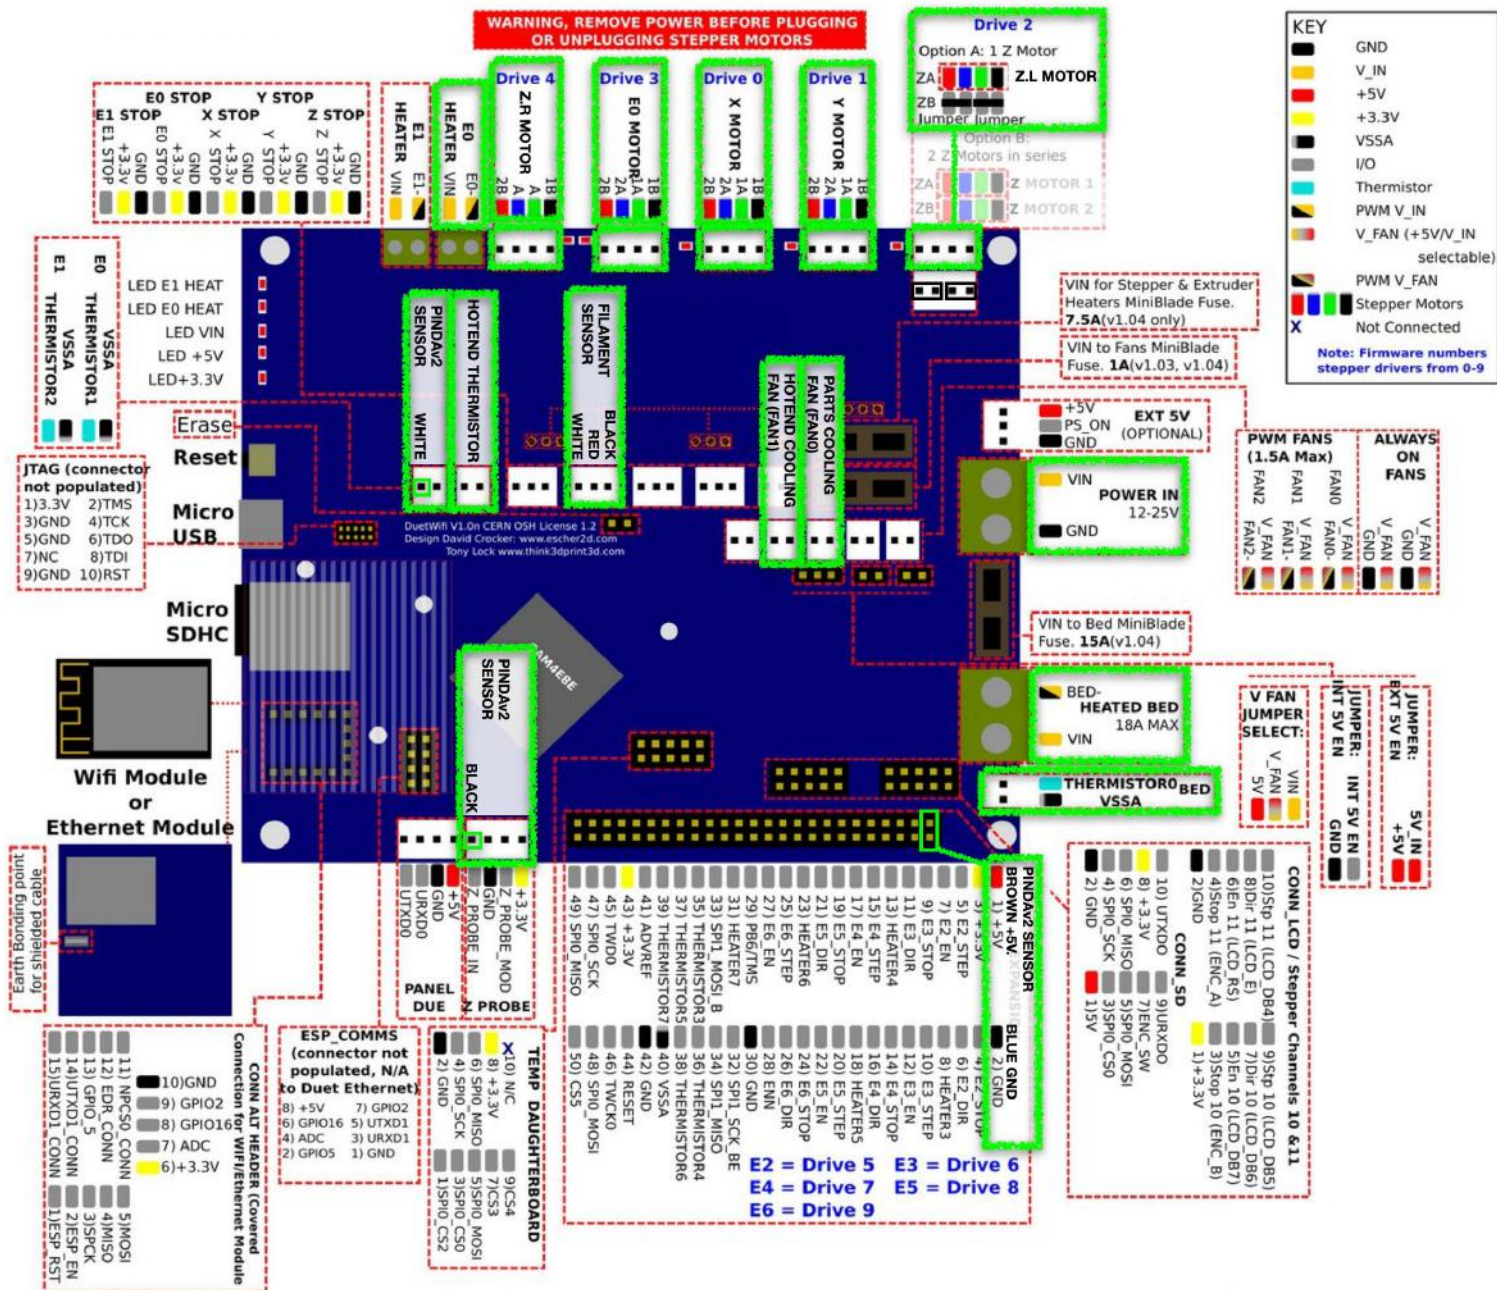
WARNING, REMOVE POWER BEFORE PLUGGING OR UNPLUGGING STEPPER MOTORS

Drive 2
Option A: 1 Z Motor
ZA
ZB
Z.L MOTOR
Jumper Jumper
Option B:
2 Z Motors in series
ZA Z MOTOR 1
ZB Z MOTOR 2

KEY
GND
V_IN
+5V
+3.3V
VSSA
I/O
Thermistor
PWM V_IN
V_FAN (+5V/V_IN selectable)
PWM V_FAN
Stepper Motors
X Not Connected
Note: Firmware numbers stepper drivers from 0-9

E0 STOP Y STOP
E1 STOP X STOP Z STOP
E1 STOP +3.3v GND E0 STOP +3.3v GND X STOP +3.3v GND Y STOP +3.3v GND Z STOP +3.3v GND

E1 HEATER VIN E1-
E0 HEATER VIN E0-

Drive 4
Z.R MOTOR
2B 2A 1A 1B
Drive 3
E0 MOTOR
2B 2A 1A 1B
Drive 0
X MOTOR
2B 2A 1A 1B
Drive 1
Y MOTOR
2B 2A 1A 1B

E1 THERMISTOR2 VSSA
E0 THERMISTOR1 VSSA

LED E1 HEAT
LED E0 HEAT
LED VIN
LED +5V
LED+3.3V

Erase
Reset

JTAG (connector not populated)
1)3.3V 2)TMS
3)GND 4)TCK
5)GND 6)TDO
7)NC 8)TDI
9)GND 10)RST

Micro USB
Micro SDHC

PINDAv2 SENSOR WHITE
HOTEND THERMISTOR
FILAMENT SENSOR BLACK RED WHITE
HOTEND COOLING FAN (FAN1)
PARTS COOLING FAN (FAN0)

DuetWifi V1.0n CERN OSH License 1.2
Design David Crocker: www.escher2d.com
Tony Lock www.think3dprint3d.com

VIN for Stepper & Extruder Heaters MiniBlade Fuse. 7.5A(v1.04 only)
VIN to Fans MiniBlade Fuse. 1A(v1.03, v1.04)

+5V
PS_ON
GND
EXT 5V (OPTIONAL)

VIN
POWER IN 12-25V
GND

PWM FANS (1.5A Max)
FAN2 FAN1 FAN0
FAN2- V_FAN FAN1- V_FAN FAN0- V_FAN
ALWAYS ON FANS
GND V_FAN GND V_FAN

VIN to Bed MiniBlade Fuse. 15A(v1.04)

BED-
HEATED BED 18A MAX
VIN

THERMISTOR0 BED
VSSA

V FAN JUMPER SELECT:
5V V_FAN VIN
JUMPER: INT 5V EN
INT 5V EN GND
JUMPER: EXT 5V EN
5V_IN +5V

Wifi Module
or
Ethernet Module

PINDAv2 SENSOR BLACK
AMAEBE

Earth Bonding point for shielded cable

UTXD0 URXD0 GND +5V
PANEL DUE
GND Z_PROBE_IN Z_PROBE_MOD +3.3V
Z PROBE

PINDAv2 SENSOR
BROWN +5V
BLUE GND

49) SPI0_MISO
47) SPI0_SCK
45) TWD0
43) +3.3V
41) ADVREF
39) THERMISTOR7
37) THERMISTOR5
35) THERMISTOR3
33) SPI1_MOSI_B
31) HEATER7
29) PB6/TMS
27) E6_EN
25) E6_STEP
23) HEATER6
21) E5_DIR
19) E5_STOP
17) E4_EN
15) E4_STEP
13) HEATER4
11) E3_DIR
9) E3_STOP
7) E2_EN
5) E2_STEP
3) +3.3V
1) +5V
50) CS5
48) SPI0_MOSI
46) TWCK0
44) RESET
42) GND
40) VSSA
38) THERMISTOR6
36) THERMISTOR4
34) SPI1_MISO
32) SPI1_SCK_BE
30) GND
28) ENN
26) E6_DIR
24) E6_STOP
22) E5_EN
20) E5_STEP
18) HEATER5
16) E4_DIR
14) E4_STOP
12) E3_EN
10) E3_STEP
8) HEATER3
6) E2_DIR
4) E2_STOP
2) GND

E2 = Drive 5 E3 = Drive 6
E4 = Drive 7 E5 = Drive 8
E6 = Drive 9

2) GND
4) SPI0_SCK
6) SPI0_MISO
8) +3.3V
10) UTXD0
1)5V
3)SPI0_CS0
5)SPI0_MOSI
7)ENC_SW
9)URXD0
CONN_SD
2)GND
4)Stop 11 (ENC_A)
6)En 11 (LCD_RS)
8)Dir 11 (LCD_E)
10)Stp 11 (LCD_DB4)
1)+3.3V
3)Stop 10 (ENC_B)
5)En 10 (LCD_DB7)
7)Dir 10 (LCD_DB6)
9)Stp 10 (LCD_DB5)
CONN_LCD / Stepper Channels 10 &11

15)URXD1_CONN
14)UTXD1_CONN
13) GPIO_5
12) EDR_CONN
11) NPCS0_CONN
10)GND
9) GPIO2
8) GPIO16
7) ADC
6)+3.3V
1)ESP_RST
2)ESP_EN
3)SPCK
4)MISO
5)MOSI
CONN ALT HEADER (Covered Connection for WiFi/Ethernet Module

ESP_COMMS (connector not populated, N/A to Duet Ethernet)
8) +5V 7) GPIO2
6) GPIO16 5) UTXD1
4) ADC 3) URXD1
2) GPIO5 1) GND

2) GND
4) SPI0_SCK
6) SPI0_MISO
8) +3.3V
10) N/C
1)SPI0_CS2
3)SPI0_CS0
5)SPI0_MOSI
7)CS3
9)CS4
TEMP DAUGHTERBOARD